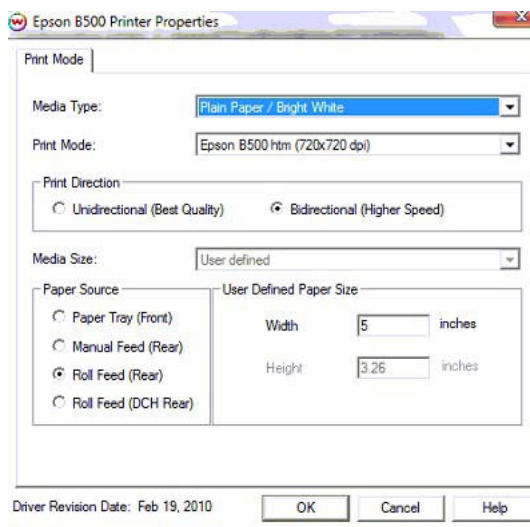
Epson B500 Printer Properties

Print Mode

Media Type: Plain Paper / Bright White

Print Mode: Epson B500 htm (720x720 dpi)

Print Direction

Unidirectional (Best Quality)

Bidirectional (Higher Speed)

Media Size: User defined

Paper Source

Paper Tray (Front)

Manual Feed (Rear)

Roll Feed (Rear)

Roll Feed (DCH Rear)

User Defined Paper Size

Width 5 inches

Height 3.26 inches

Driver Revision Date: Feb 19, 2010

OK

Cancel

Help